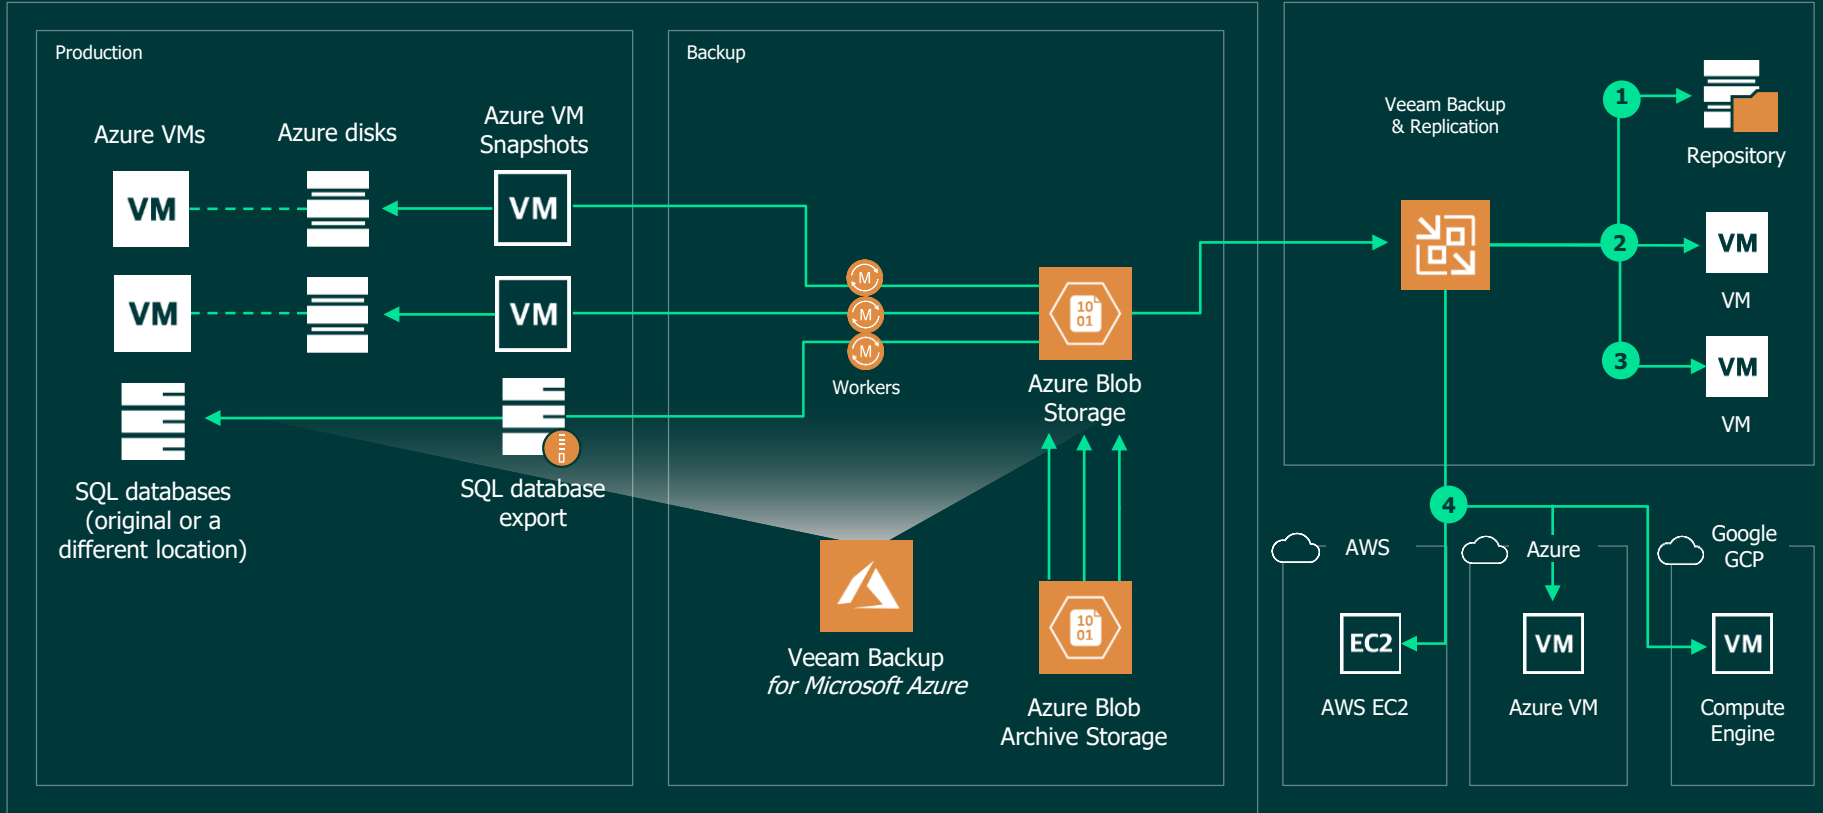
Production

Azure VMs

Azure disks

Azure VM Snapshots

VM

VM

VM

VM

SQL databases (original or a different location)

SQL database export

Backup

M

M

M

Workers

10
01

Azure Blob Storage

Veeam Backup for Microsoft Azure

10
01

Azure Blob Archive Storage

Veeam Backup & Replication

1

Repository

2

VM

VM

3

VM

VM

4

AWS

EC2

AWS EC2

Azure

VM

Azure VM

Google GCP

VM

Compute Engine